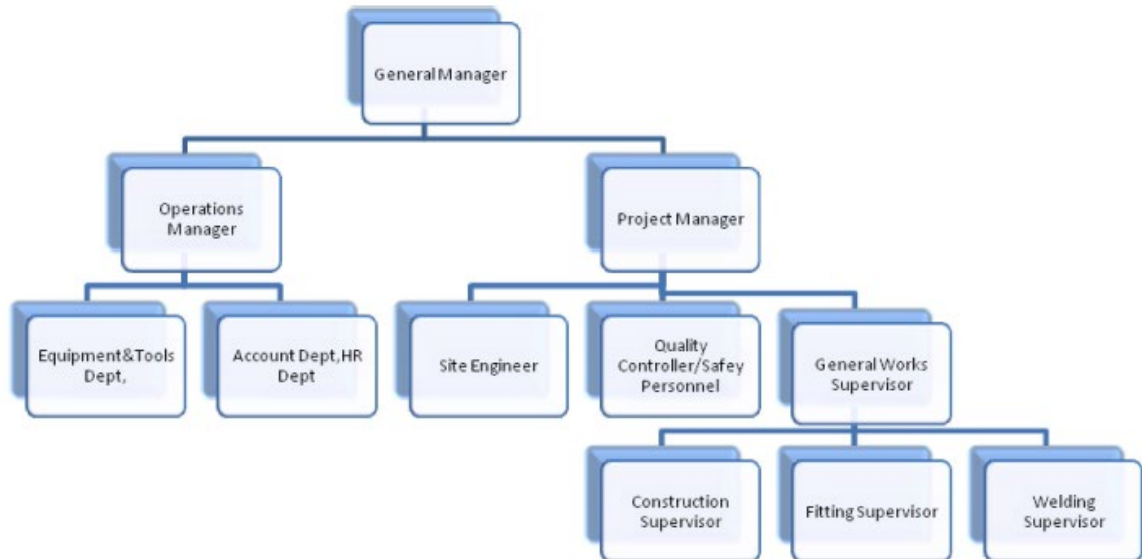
General Manager

Operations Manager

Project Manager

Equipment&Tools Dept,

Account Dept,HR Dept

Site Engineer

Quality Controller/Safey Personnel

General Works Supervisor

Construction Supervisor

Fitting Supervisor

Welding Supervisor